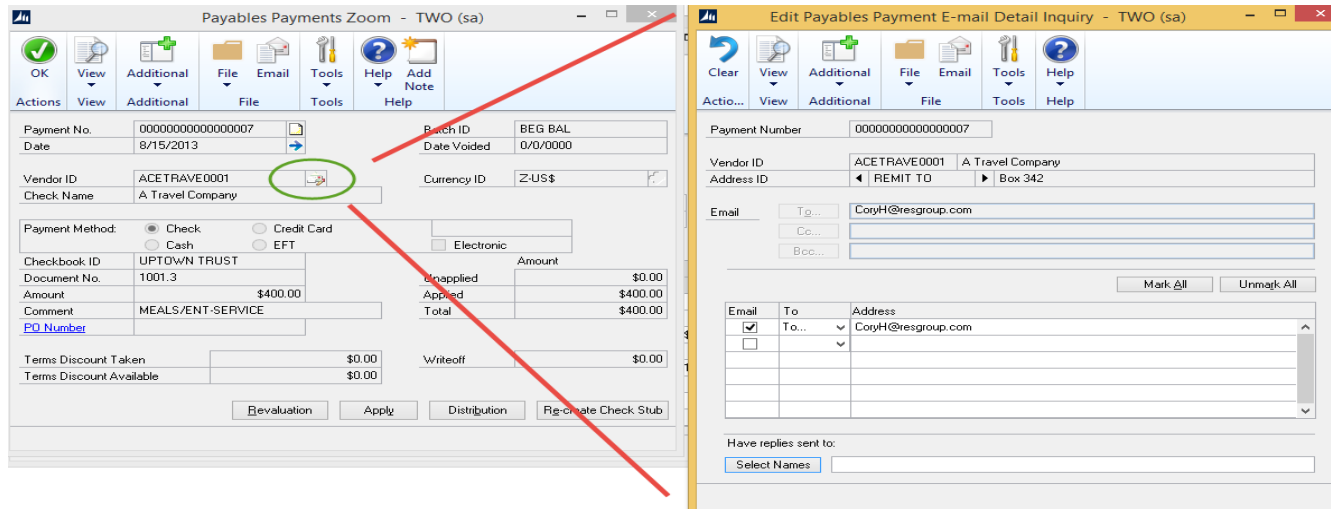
Payables Payments Zoom - TWO (sa)

OK
View
Additional
File
Email
Tools
Help
Add Note
Actions
View
Additional
File
Tools
Help

Payment No. 00000000000000007
Date 8/15/2013
Batch ID BEG BAL
Date Voided 0/0/0000
Vendor ID ACETRAVE0001
Check Name A Travel Company
Currency ID Z-US$

Payment Method: Check Credit Card Cash EFT
Electronic

Checkbook ID UPTOWN TRUST
Document No. 1001.3
Amount $400.00
Comment MEALS/ENT-SERVICE
PO Number

Amount
Unapplied $0.00
Applied $400.00
Total $400.00

Terms Discount Taken $0.00
Terms Discount Available $0.00
Writeoff $0.00

Revaluation Apply Distribution Re-create Check Stub

Edit Payables Payment E-mail Detail Inquiry - TWO (sa)

Clear
View
Additional
File
Email
Tools
Help
Actio...
View
Additional
File
Tools
Help

Payment Number 00000000000000007

Vendor ID ACETRAVE0001 A Travel Company
Address ID REMIT TO Box 342

Email To... CoryH@resgroup.com
Cc...
Bcc...

Mark All Unmark All

| Email | To | Address |
|---|---|---|
| ✓ | To... | CoryH@resgroup.com |
| | | |

Have replies sent to:
Select Names